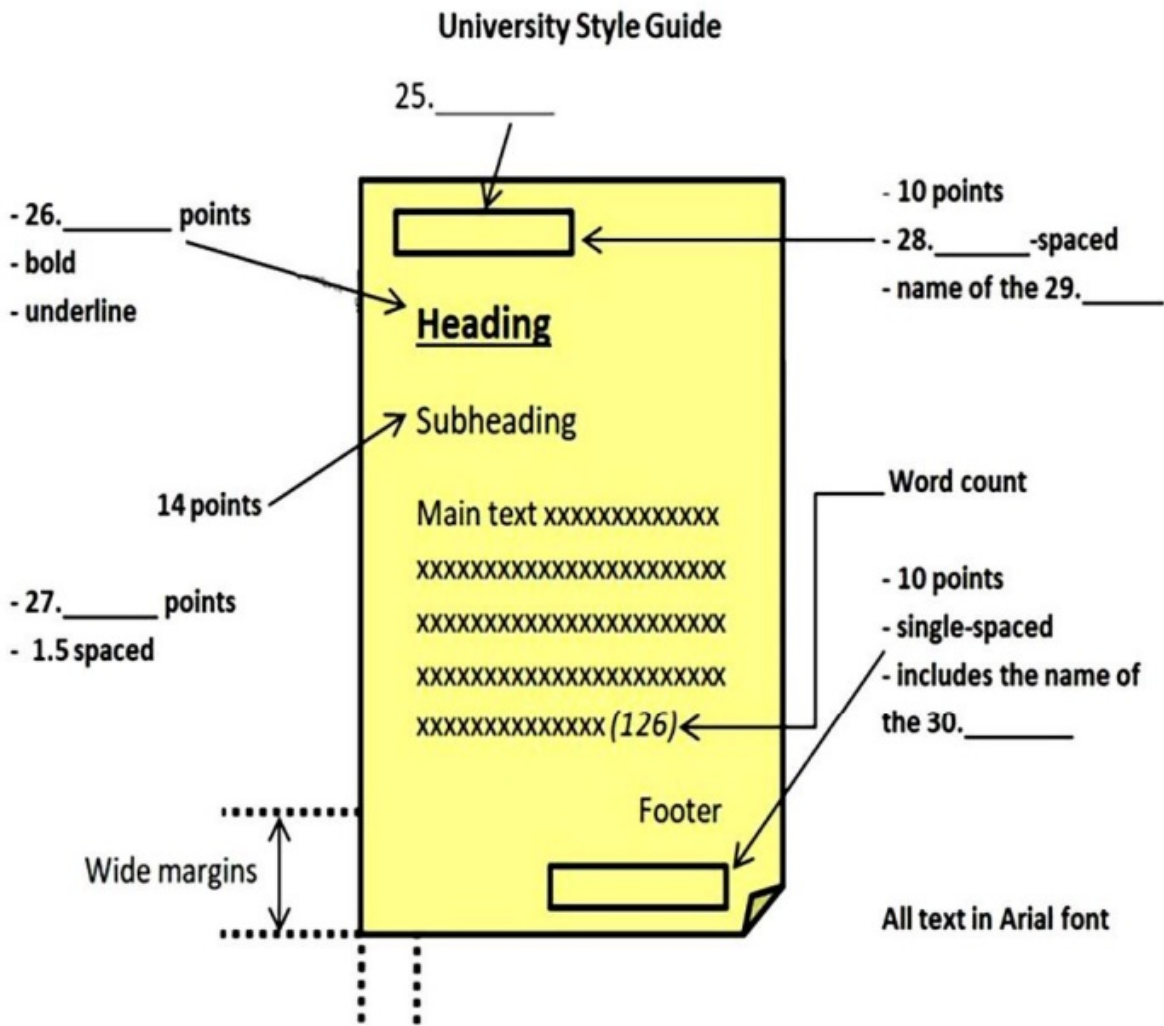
University Style Guide

25.________

- 26.________ points
- bold
- underline

- 10 points
- 28.________-spaced
- name of the 29.______

Heading

Subheading

14 points

Main text xxxxxxxxxxxxx xxxxxxxxxxxxxxxxxxxxxxx xxxxxxxxxxxxxxxxxxxxxxx xxxxxxxxxxxxxxxxxxxxxxx xxxxxxxxxxxxxx (126)

Word count

- 27.________ points
- 1.5 spaced

- 10 points
- single-spaced
- includes the name of the 30.________

Footer

Wide margins

All text in Arial font